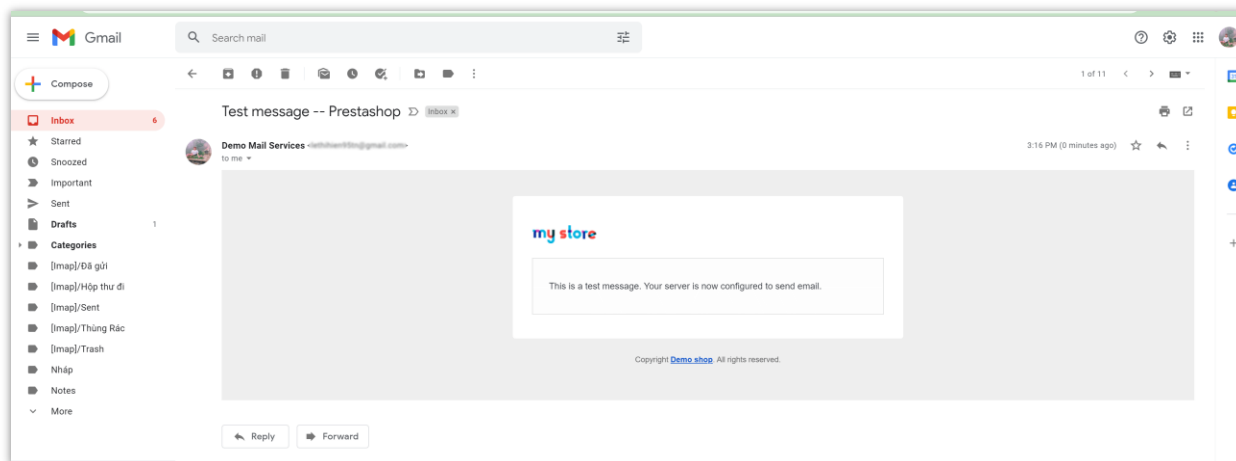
Gmail

Search mail

Compose

Inbox 6
Starred
Snoozed
Important
Sent
Drafts 1
Categories
[Imap]/Đã gửi
[Imap]/Hộp thư đi
[Imap]/Sent
[Imap]/Thùng Rác
[Imap]/Trash
Nháp
Notes
More

1 of 11

Test message -- Prestashop Inbox ×

Demo Mail Services <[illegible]>
to me

3:16 PM (0 minutes ago)

my store

This is a test message. Your server is now configured to send email.

Copyright Demo shop. All rights reserved.

Reply Forward